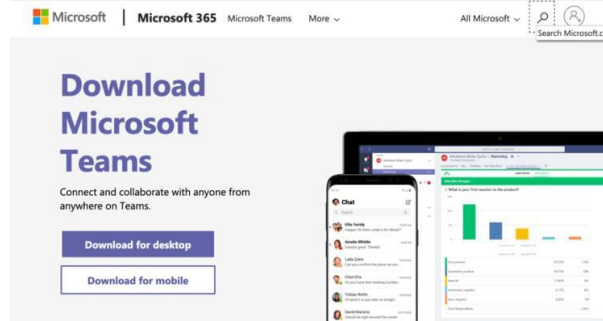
Microsoft | Microsoft 365 Microsoft Teams More

All Microsoft

Search Microsoft.c

Download Microsoft Teams

Connect and collaborate with anyone from anywhere on Teams.

Download for desktop

Download for mobile

Chat

Search

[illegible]